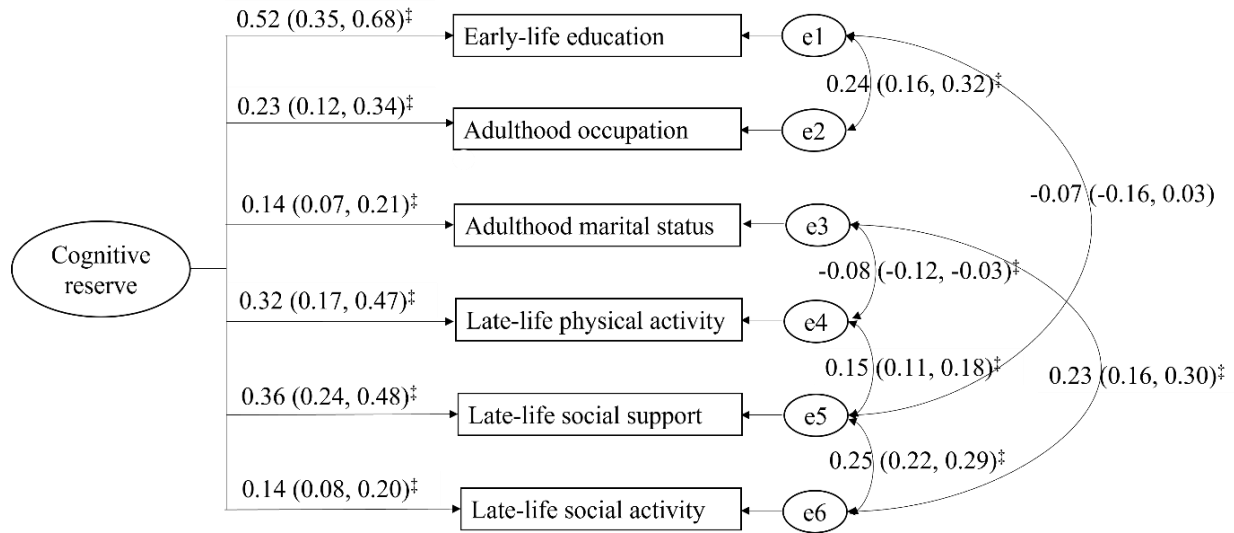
Cognitive reserve

0.52 (0.35, 0.68)‡
Early-life education
e1

0.23 (0.12, 0.34)‡
Adulthood occupation
e2

0.14 (0.07, 0.21)‡
Adulthood marital status
e3

0.32 (0.17, 0.47)‡
Late-life physical activity
e4

0.36 (0.24, 0.48)‡
Late-life social support
e5

0.14 (0.08, 0.20)‡
Late-life social activity
e6

0.24 (0.16, 0.32)‡
-0.07 (-0.16, 0.03)
-0.08 (-0.12, -0.03)‡
0.15 (0.11, 0.18)‡
0.23 (0.16, 0.30)‡
0.25 (0.22, 0.29)‡